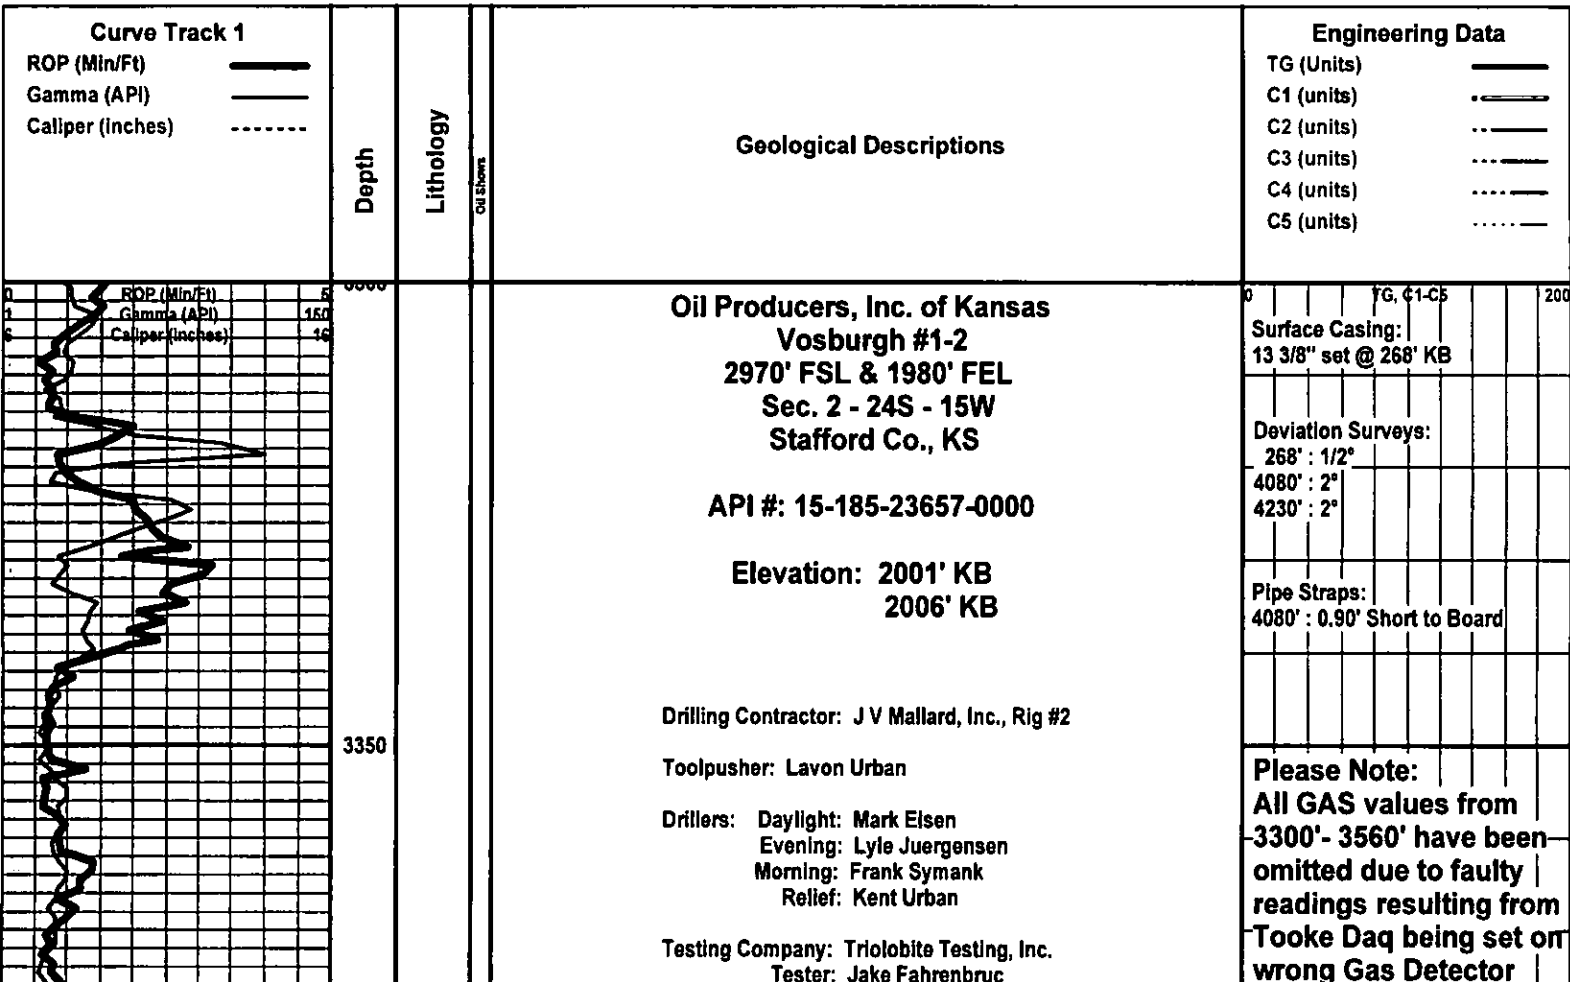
Curve Track 1
ROP (Min/Ft)
Gamma (API)
Caliper (inches)

Depth

Lithology

Oil Shows

Geological Descriptions

Engineering Data
TG (Units)
C1 (units)
C2 (units)
C3 (units)
C4 (units)
C5 (units)

0 ROP (Min/Ft) 5
1 Gamma (API) 150
6 Caliper (inches) 16

3300

3350

Oil Producers, Inc. of Kansas
Vosburgh #1-2
2970' FSL & 1980' FEL
Sec. 2 - 24S - 15W
Stafford Co., KS

API #: 15-185-23657-0000

Elevation: 2001' KB
2006' KB

Drilling Contractor: J V Mallard, Inc., Rig #2

Toolpusher: Lavon Urban

Drillers: Daylight: Mark Eisen
Evening: Lyle Juergensen
Morning: Frank Symank
Relief: Kent Urban

Testing Company: Triolobite Testing, Inc.
Tester: Jake Fahrenbruc

0 TG, C1-C5 200

Surface Casing:
13 3/8" set @ 268' KB

Deviation Surveys:
268' : 1/2°
4080' : 2°
4230' : 2°

Pipe Straps:
4080' : 0.90' Short to Board

Please Note:
All GAS values from 3300'- 3560' have been omitted due to faulty readings resulting from Tooke Daq being set on wrong Gas Detector